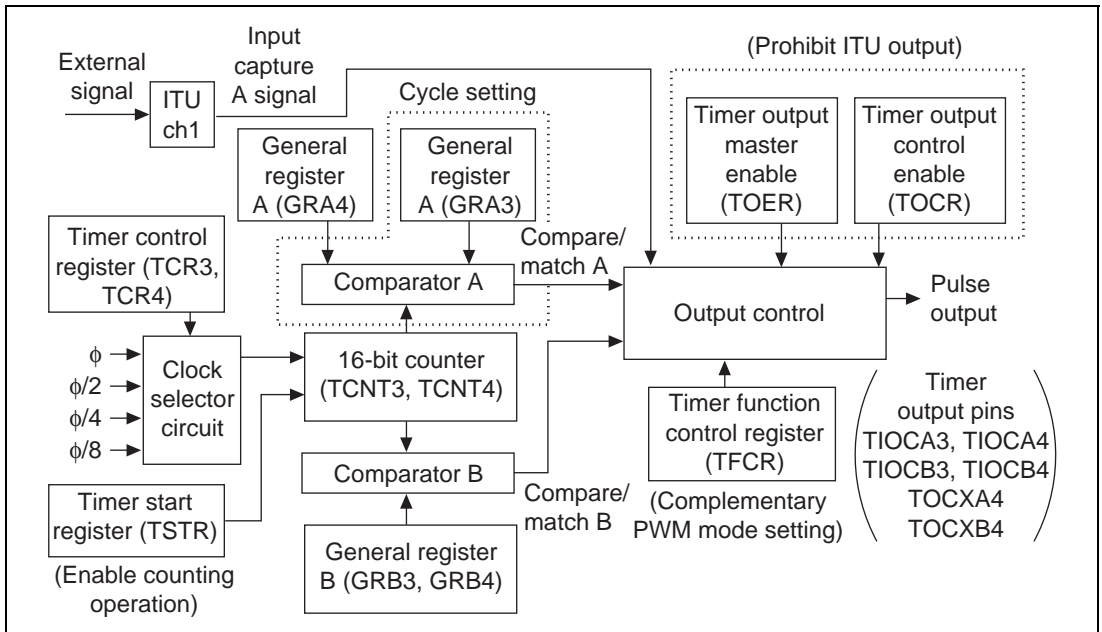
External signal

ITU ch1

Input capture A signal

Cycle setting

General register A (GRA4)

General register A (GRA3)

(Prohibit ITU output)

Timer output master enable (TOER)

Timer output control enable (TOCR)

Timer control register (TCR3, TCR4)

Compare/ match A

Comparator A

Output control

Pulse output

$\phi$
$\phi/2$
$\phi/4$
$\phi/8$

Clock selector circuit

16-bit counter (TCNT3, TCNT4)

Timer function control register (TFCR)

Timer output pins TIOCA3, TIOCA4 TIOCB3, TIOCB4 TOCXA4 TOCXB4

Comparator B

Compare/ match B

(Complementary PWM mode setting)

Timer start register (TSTR)

(Enable counting operation)

General register B (GRB3, GRB4)